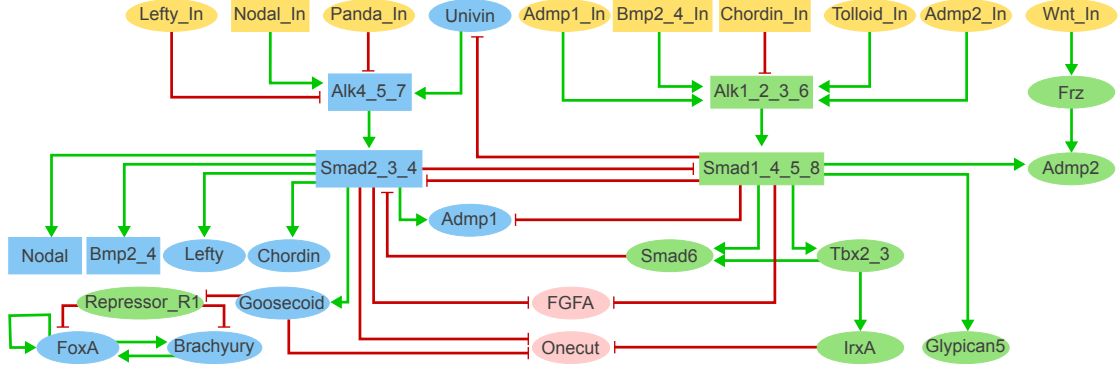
Lefty_In
Nodal_In
Panda_In
Univin
Admp1_In
Bmp2_4_In
Chordin_In
Tolloid_In
Admp2_In
Wnt_In
Alk4_5_7
Alk1_2_3_6
Frz
Smad2_3_4
Smad1_4_5_8
Admp2
Nodal
Bmp2_4
Lefty
Chordin
Admp1
Smad6
Tbx2_3
Repressor_R1
Goosecoid
FGFA
FoxA
Brachyury
Onecut
IrxA
Glypican5